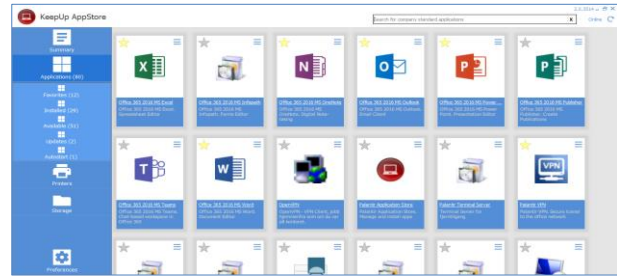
KeepUp AppStore

Search for company standard applications

Online

Summary

Applications (80)

Favorites (12)

Installed (28)

Available (51)

Updates (2)

Autostart (1)

Printers

Storage

Preferences

Office 365 2016 MS Excel
Office 365 2016 MS Excel, Spreadsheet Editor

Office 365 2016 MS InfoPath
Office 365 2016 MS InfoPath, Forms Editor

Office 365 2016 MS OneNote
Office 365 2016 MS OneNote, Digital Note-taking

Office 365 2016 MS Outlook
Office 365 2016 MS Outlook, Email Client

Office 365 2016 MS Power...
Office 365 2016 MS Power, Presentation Editor

Office 365 2016 MS Publisher
Office 365 2016 MS Publisher, Create Publications

Office 365 2016 MS Teams
Office 365 2016 MS Teams, Chat-based workspace in Office 365

Office 365 2016 MS Word
Office 365 2016 MS Word, Document Editor

OpenVPN
OpenVPN - VPN Client, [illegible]

Paterit Application Store
Paterit Application Store, Manage and install apps

Paterit Terminal Server
Terminal Server for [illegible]

Paterit VPN
Paterit VPN, Secure tunnel to the office network